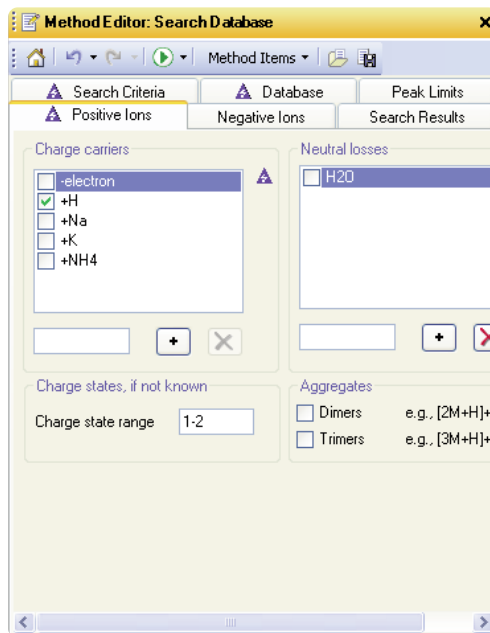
Method Editor: Search Database

Method Items

Search Criteria | Database | Peak Limits
Positive Ions | Negative Ions | Search Results

Charge carriers

-electron
+H
+Na
+K
+NH4

+

Neutral losses

H2O

+

Charge states, if not known

Charge state range 1-2

Aggregates

Dimers e.g., [2M+H]+

Trimers e.g., [3M+H]+